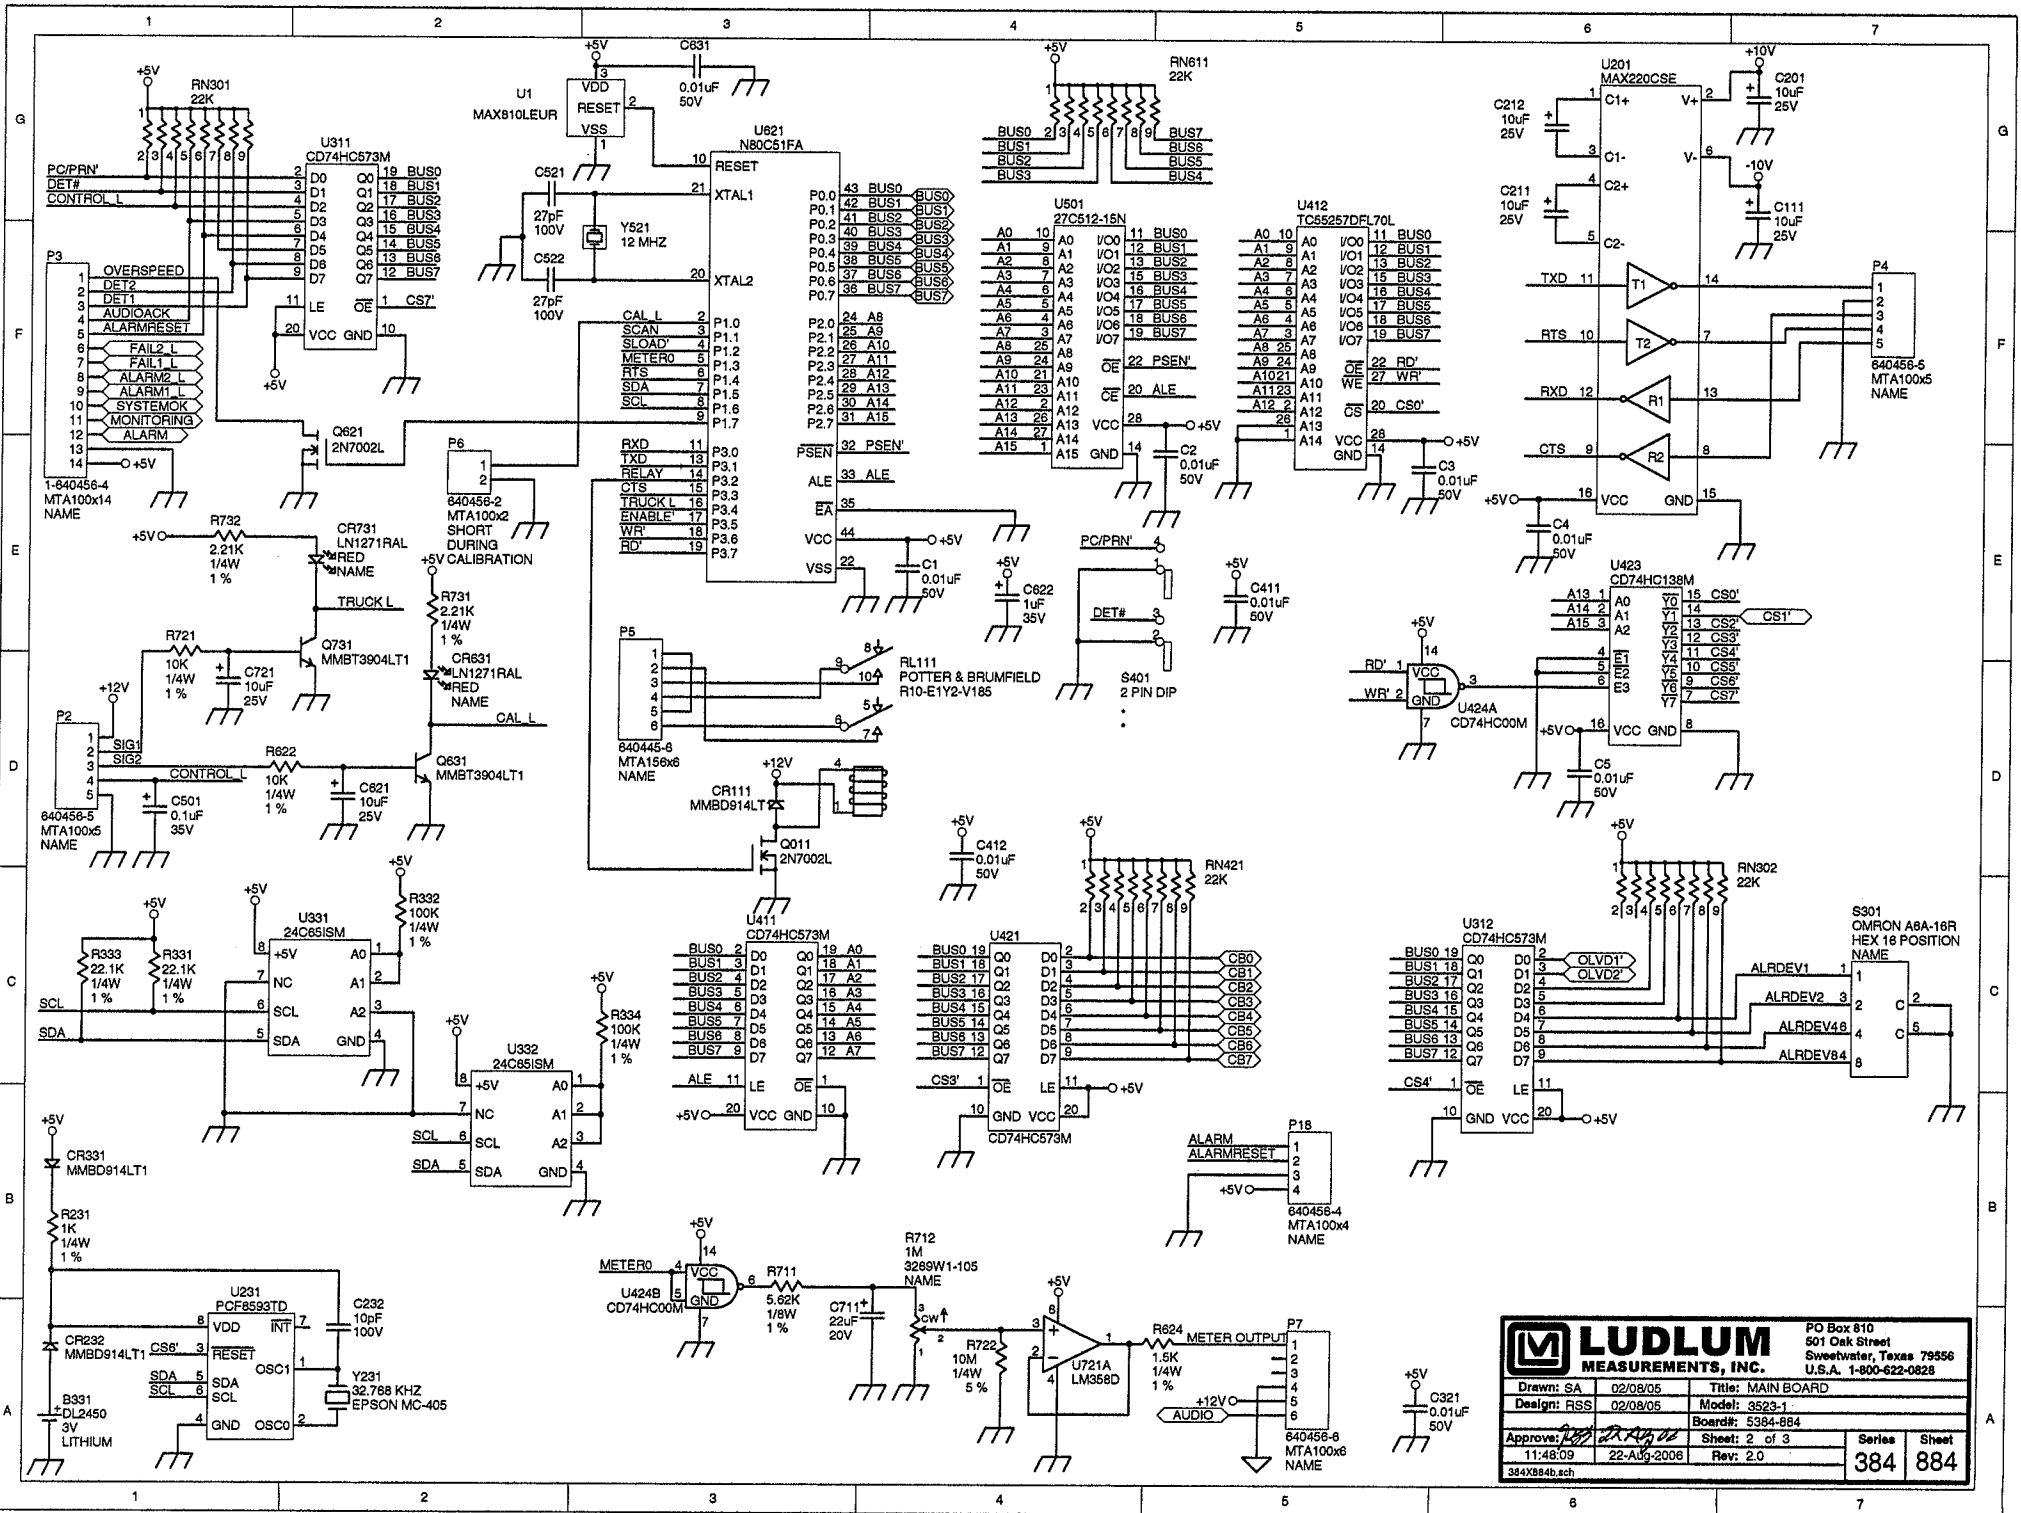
1 2 3 4 5 6 7

G F E D C B A

+5V
RN301
22K
1 2 3 4 5 6 7 8 9

U311
CD74HC573M
PC/PRN' 2 D0 Q0 19 BUS0
DET# 3 D1 Q1 18 BUS1
CONTROL_L 4 D2 Q2 17 BUS2
5 D3 Q3 16 BUS3
6 D4 Q4 15 BUS4
7 D5 Q5 14 BUS5
8 D6 Q6 13 BUS6
9 D7 Q7 12 BUS7
11 LE OE 1 CS7'
20 VCC GND 10
+5V

P3
1 OVERSPEED
2 DET2
3 DET1
4 AUDIOACK
5 ALARMRESET
6 FAIL2_L
7 FAIL1_L
8 ALARM2_L
9 ALARM1_L
10 SYSTEMOK
11 MONITORING
12 ALARM
13
14 +5V
1-640456-4
MTA100x14
NAME

Q621
2N7002L

+5V
U1
MAX810LEUR
3 VDD
RESET 2
VSS 1
C631
0.01uF
50V

C521
27pF
100V
Y521
12 MHZ
C522
27pF
100V

U621
N80C51FA
10 RESET
21 XTAL1
20 XTAL2
P0.0 43 BUS0 BUS0
P0.1 42 BUS1 BUS1
P0.2 41 BUS2 BUS2
P0.3 40 BUS3 BUS3
P0.4 39 BUS4 BUS4
P0.5 38 BUS5 BUS5
P0.6 37 BUS6 BUS6
P0.7 36 BUS7 BUS7
CAL_L 2 P1.0
SCAN 3 P1.1
SLOAD' 4 P1.2
METER0 5 P1.3
RTS 6 P1.4
SDA 7 P1.5
SCL 8 P1.6
9 P1.7
P2.0 24 A8
P2.1 25 A9
P2.2 26 A10
P2.3 27 A11
P2.4 28 A12
P2.5 29 A13
P2.6 30 A14
P2.7 31 A15
RXD 11 P3.0
TXD 13 P3.1
RELAY 14 P3.2
CTS 15 P3.3
TRUCK L 16 P3.4
ENABLE' 17 P3.5
WR' 18 P3.6
RD' 19 P3.7
PSEN 32 PSEN'
ALE 33 ALE
EA 35
VCC 44 +5V
VSS 22
C1
0.01uF
50V

P6
1
2
640456-2
MTA100x2
SHORT
DURING
CALIBRATION

+5V
RN611
22K
1
BUS0 2 3 4 5 6 7 8 9 BUS7
BUS1 BUS6
BUS2 BUS5
BUS3 BUS4

U501
27C512-15N
A0 10 A0 I/O0 11 BUS0
A1 9 A1 I/O1 12 BUS1
A2 8 A2 I/O2 13 BUS2
A3 7 A3 I/O3 15 BUS3
A4 6 A4 I/O4 16 BUS4
A5 5 A5 I/O5 17 BUS5
A6 4 A6 I/O6 18 BUS6
A7 3 A7 I/O7 19 BUS7
A8 25 A8
A9 24 A9 OE 22 PSEN'
A10 21 A10
A11 23 A11 CE 20 ALE
A12 2 A12
A13 26 A13 VCC 28 +5V
A14 27 A14
A15 1 A15 GND 14
C2
0.01uF
50V

U412
TC55257DFL70L
A0 10 A0 I/O0 11 BUS0
A1 9 A1 I/O1 12 BUS1
A2 8 A2 I/O2 13 BUS2
A3 7 A3 I/O3 15 BUS3
A4 6 A4 I/O4 16 BUS4
A5 5 A5 I/O5 17 BUS5
A6 4 A6 I/O6 18 BUS6
A7 3 A7 I/O7 19 BUS7
A8 25 A8
A9 24 A9 OE 22 RD'
A10 21 A10 WE 27 WR'
A11 23 A11
A12 2 A12 CS 20 CS0'
26 A13
1 A14 VCC 28 +5V
GND 14
C3
0.01uF
50V

U201
MAX220CSE
+10V
C201
10uF
25V
C212
10uF
25V
1 C1+ V+ 2
3 C1- V- 6
-10V
C211
10uF
25V
4 C2+
5 C2-
C111
10uF
25V
TXD 11 T1 14
RTS 10 T2 7
RXD 12 R1 13
CTS 9 R2 8
+5V 16 VCC GND 15
C4
0.01uF
50V

P4
1
2
3
4
5
640456-5
MTA100x5
NAME

+5V R732
2.21K
1/4W
1 %
CR731
LN1271RAL
RED
NAME
TRUCK L
R721
10K
1/4W
1 %
C721
10uF
25V
Q731
MMBT3904LT1

+5V
R731
2.21K
1/4W
1 %
CR631
LN1271RAL
RED
NAME
CAL_L

+12V
P2
1
2 SIG1
3 SIG2
4 CONTROL_L
5
640456-5
MTA100x5
NAME
C501
0.1uF
35V
R622
10K
1/4W
1 %
C621
10uF
25V
Q631
MMBT3904LT1

P5
1
2
3
4
5
6
640445-6
MTA156x6
NAME

RL111
POTTER & BRUMFIELD
R10-E1Y2-V185
9 8 10 6 5 7

+12V
CR111
MMBD914LT1
Q011
2N7002L

+5V
C622
1uF
35V

PC/PRN' 4
1
DET# 3
2
S401
2 PIN DIP

+5V
C411
0.01uF
50V

U423
CD74HC138M
A13 1 A0 Y0 15 CS0'
A14 2 A1 Y1 14 CS1'
A15 3 A2 Y2 13 CS2'
Y3 12 CS3'
4 E1 Y4 11 CS4'
5 E2 Y5 10 CS5'
6 E3 Y6 9 CS6'
Y7 7 CS7'
+5V 16 VCC GND 8
C5
0.01uF
50V

+5V
14
RD' 1 VCC
WR' 2 GND 3
7
U424A
CD74HC00M

+5V
C412
0.01uF
50V

+5V
RN421
22K
1
2 3 4 5 6 7 8 9

U411
CD74HC573M
BUS0 2 D0 Q0 19 A0
BUS1 3 D1 Q1 18 A1
BUS2 4 D2 Q2 17 A2
BUS3 5 D3 Q3 16 A3
BUS4 6 D4 Q4 15 A4
BUS5 7 D5 Q5 14 A5
BUS6 8 D6 Q6 13 A6
BUS7 9 D7 Q7 12 A7
ALE 11 LE OE 1
+5V 20 VCC GND 10

U421
BUS0 19 Q0 D0 2 CB0
BUS1 18 Q1 D1 3 CB1
BUS2 17 Q2 D2 4 CB2
BUS3 16 Q3 D3 5 CB3
BUS4 15 Q4 D4 6 CB4
BUS5 14 Q5 D5 7 CB5
BUS6 13 Q6 D6 8 CB6
BUS7 12 Q7 D7 9 CB7
CS3' 1 OE LE 11 +5V
10 GND VCC 20
CD74HC573M

+5V
RN302
22K
1
2 3 4 5 6 7 8 9

U312
CD74HC573M
BUS0 19 Q0 D0 2 OLVD1'
BUS1 18 Q1 D1 3 OLVD2'
BUS2 17 Q2 D2 4
BUS3 16 Q3 D3 5
BUS4 15 Q4 D4 6
BUS5 14 Q5 D5 7
BUS6 13 Q6 D6 8
BUS7 12 Q7 D7 9
CS4' 1 OE LE 11
10 GND VCC 20 +5V

S301
OMRON A6A-16R
HEX 16 POSITION
NAME
ALRDEV1 1 1
ALRDEV2 3 2 C 2
ALRDEV46 4 C 5
ALRDEV84 8

+5V
R333
22.1K
1/4W
1 %
R331
22.1K
1/4W
1 %
SCL
SDA

+5V
U331
24C65ISM
8 +5V A0 1
7 NC A1 2
6 SCL A2 3
5 SDA GND 4

+5V
R332
100K
1/4W
1 %

+5V
U332
24C65ISM
8 +5V A0 1
7 NC A1 2
SCL 6 SCL A2 3
SDA 5 SDA GND 4

+5V
R334
100K
1/4W
1 %

P18
ALARM 1
ALARMRESET 2
3
+5V 4
640456-4
MTA100x4
NAME

+5V
CR331
MMBD914LT1
R231
1K
1/4W
1 %
CR232
MMBD914LT1
B331
DL2450
3V
LITHIUM

U231
PCF8593TD
8 VDD INT 7
CS6' 3 RESET
SDA 5 SDA OSC1 1
SCL 6 SCL
4 GND OSC0 2
C232
10pF
100V
Y231
32.768 KHZ
EPSON MC-405

+5V
14
METER0 4 VCC
5 GND 6
7
U424B
CD74HC00M
R711
5.62K
1/8W
1 %
C711
22uF
20V
R712
1M
3269W1-105
NAME
3 CW 2
1
R722
10M
1/4W
5 %
+5V
8
3 +
2 -
4
1
U721A
LM358D
R624
1.5K
1/4W
1 %
METER OUTPUT
P7
1
2
3
+12V 4
AUDIO 5
6
640456-6
MTA100x6
NAME

+5V
C321
0.01uF
50V

LUDLUM MEASUREMENTS, INC.
PO Box 810
501 Oak Street
Sweetwater, Texas 79556
U.S.A. 1-800-622-0828
Drawn: SA 02/08/05 Title: MAIN BOARD
Design: RSS 02/08/05 Model: 3523-1
Board#: 5384-884
Approve: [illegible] Sheet: 2 of 3
11:48:09 22-Aug-2006 Rev: 2.0
Series 384 Sheet 884
384X884b.sch